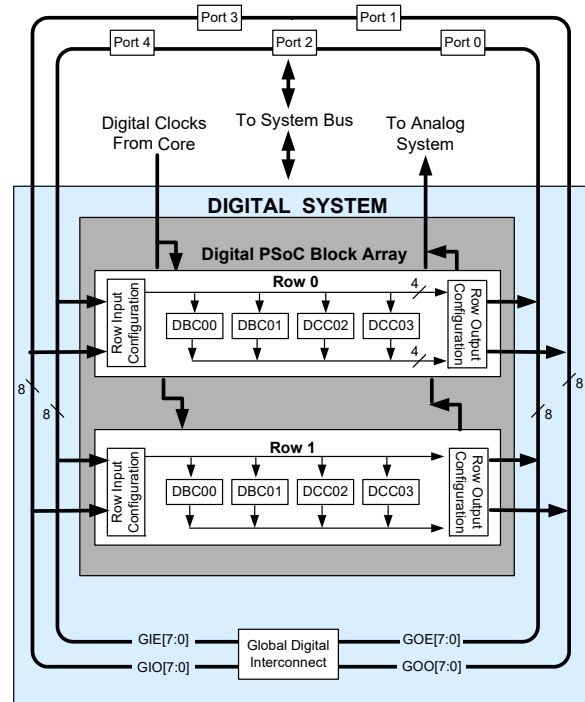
Port 3
Port 1
Port 4
Port 2
Port 0

Digital Clocks From Core
To System Bus
To Analog System

DIGITAL SYSTEM

Digital PSoC Block Array

Row 0
Row Input Configuration
DBC00
DBC01
DCC02
DCC03
4
4
Row Output Configuration

8
8
8
8

Row 1
Row Input Configuration
DBC00
DBC01
DCC02
DCC03
Row Output Configuration

GIE[7:0]
GIO[7:0]
Global Digital Interconnect
GOE[7:0]
GOO[7:0]